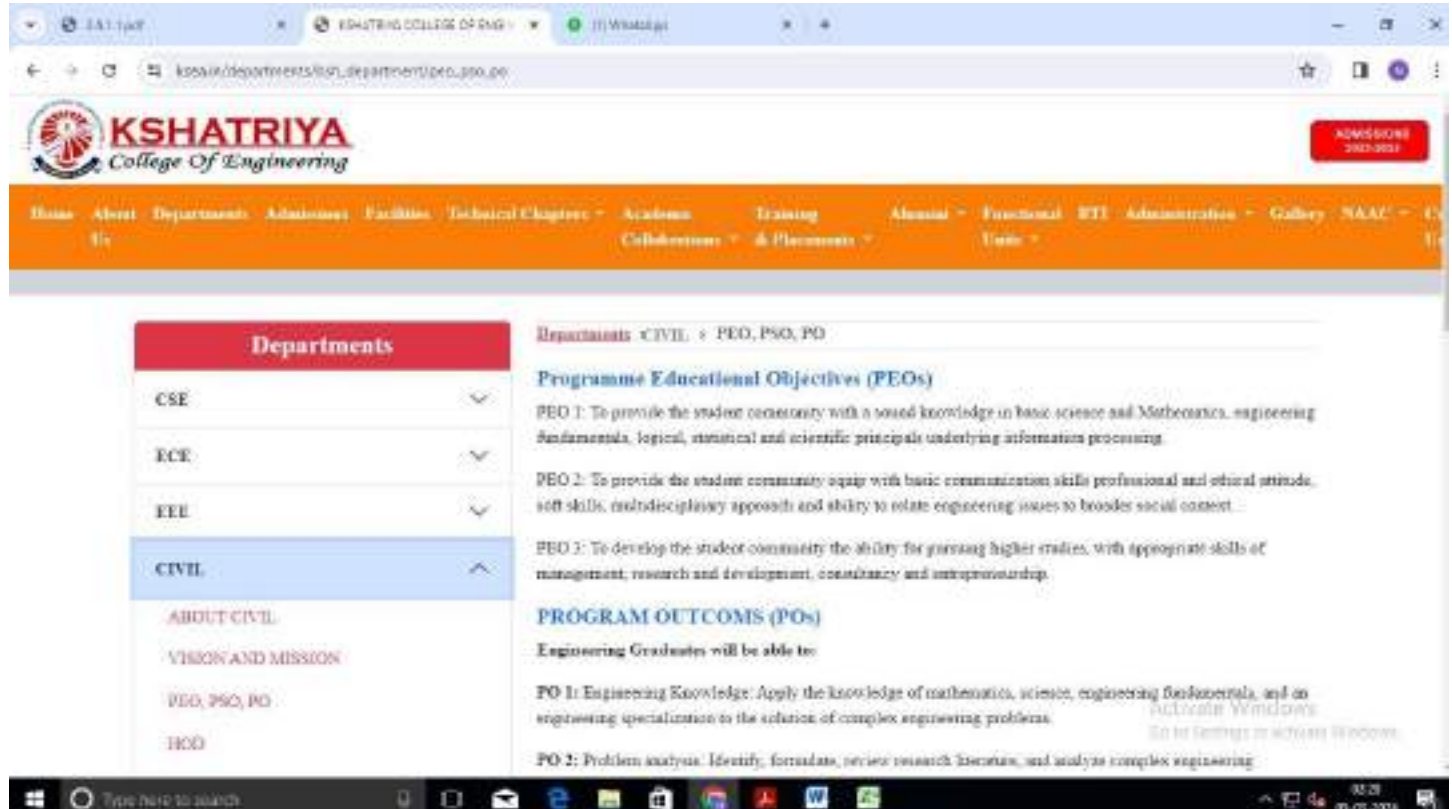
3.4.1.1.pdf × KSHATRIYA COLLEGE OF ENGI × (1) WhatsApp × +

kcea.in/departments/list_department/peo_pso_po

KSHATRIYA
College Of Engineering

ADMISSIONS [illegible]

Home About Us Departments Admissions Facilities Technical Chapters Academic Collaborations Training & Placements Alumni Functional Units RTI Administration Gallery NAAC

Departments

CSE

ECE

EEE

CIVIL

ABOUT CIVIL

VISION AND MISSION

PEO, PSO, PO

HOD

Departments CIVIL » PEO, PSO, PO

Programme Educational Objectives (PEOs)

PEO 1: To provide the student community with a sound knowledge in basic science and Mathematics, engineering fundamentals, logical, statistical and scientific principals underlying information processing.

PEO 2: To provide the student community equip with basic communication skills professional and ethical attitude, soft skills, multidisciplinary approach and ability to relate engineering issues to broader social context.

PEO 3: To develop the student community the ability for pursuing higher studies, with appropriate skills of management, research and development, consultancy and entrepreneurship.

PROGRAM OUTCOMS (POs)

Engineering Graduates will be able to:

PO 1: Engineering Knowledge: Apply the knowledge of mathematics, science, engineering fundamentals, and an engineering specialization to the solution of complex engineering problems.

PO 2: Problem analysis: Identify, formulate, review research literature, and analyze complex engineering

Activate Windows
Go to Settings to activate Windows.

Type here to search

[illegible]